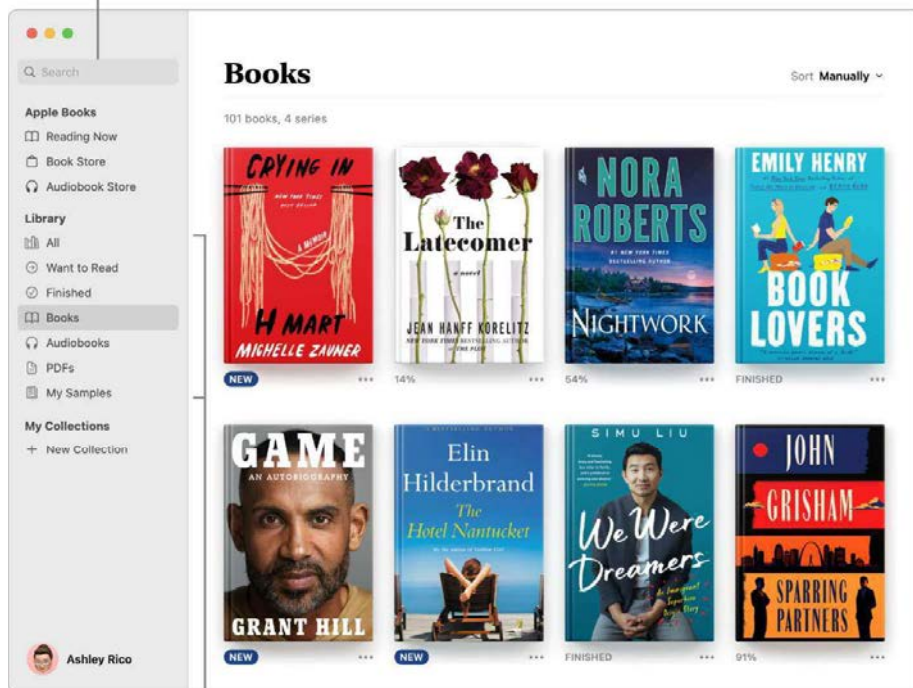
Search

Apple Books
Reading Now
Book Store
Audiobook Store

Library
All
Want to Read
Finished
Books
Audiobooks
PDFs
My Samples

My Collections
+ New Collection

Ashley Rico

Books

Sort Manually

101 books, 4 series

CRYING IN H MART
NEW YORK TIMES BEST SELLER
A MEMOIR
MICHELLE ZAUNER
NEW ···

The Latecomer
a novel
JEAN HANFF KORELITZ
NEW YORK TIMES BESTSELLING AUTHOR OF THE PLOT
14% ···

NORA ROBERTS
NIGHTWORK
54% ···

EMILY HENRY
BOOK LOVERS
FINISHED ···

GAME
AN AUTOBIOGRAPHY
GRANT HILL
NEW ···

Elin Hilderbrand
The Hotel Nantucket
NEW ···

SIMU LIU
We Were Dreamers
FINISHED ···

JOHN GRISHAM
SPARRING PARTNERS
91% ···